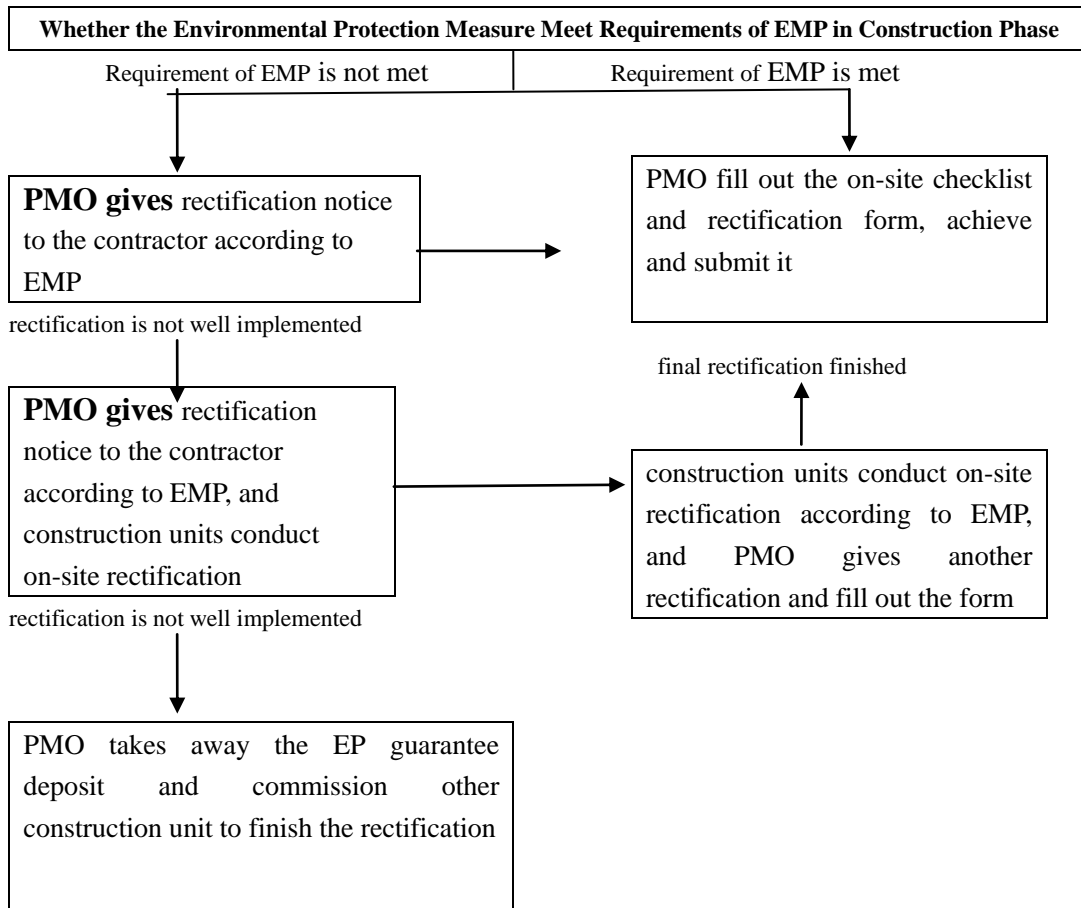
Whether the Environmental Protection Measure Meet Requirements of EMP in Construction Phase

Requirement of EMP is not met

Requirement of EMP is met

PMO gives rectification notice to the contractor according to EMP

PMO fill out the on-site checklist and rectification form, achieve and submit it

rectification is not well implemented

final rectification finished

PMO gives rectification notice to the contractor according to EMP, and construction units conduct on-site rectification

construction units conduct on-site rectification according to EMP, and PMO gives another rectification and fill out the form

rectification is not well implemented

PMO takes away the EP guarantee deposit and commission other construction unit to finish the rectification